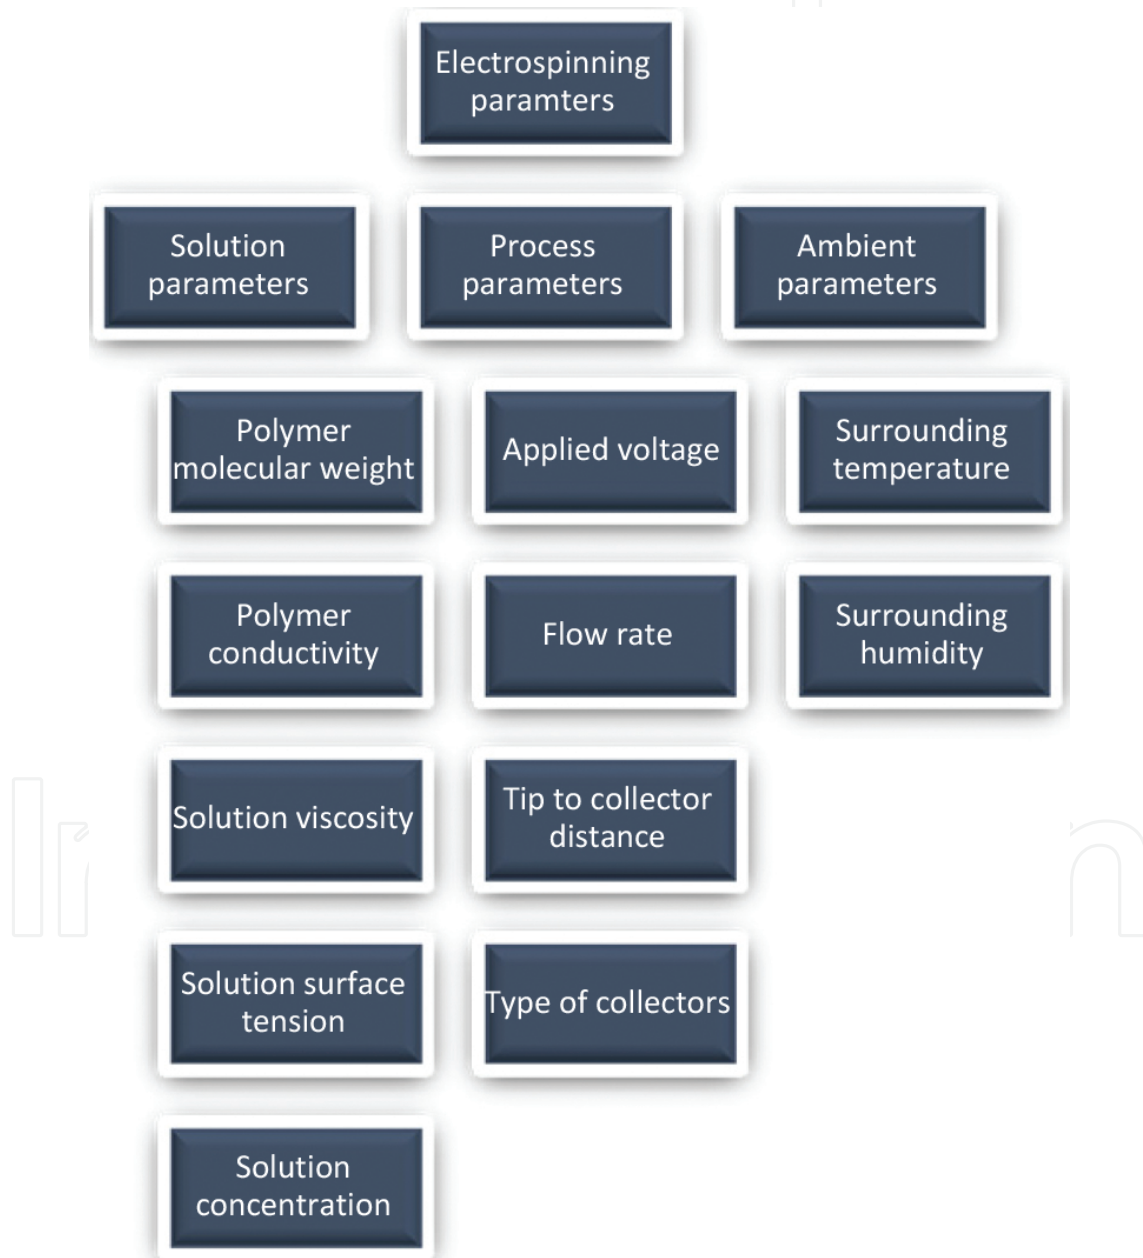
Electrospinning paramters

Solution parameters

Process parameters

Ambient parameters

Polymer molecular weight

Polymer conductivity

Solution viscosity

Solution surface tension

Solution concentration

Applied voltage

Flow rate

Tip to collector distance

Type of collectors

Surrounding temperature

Surrounding humidity